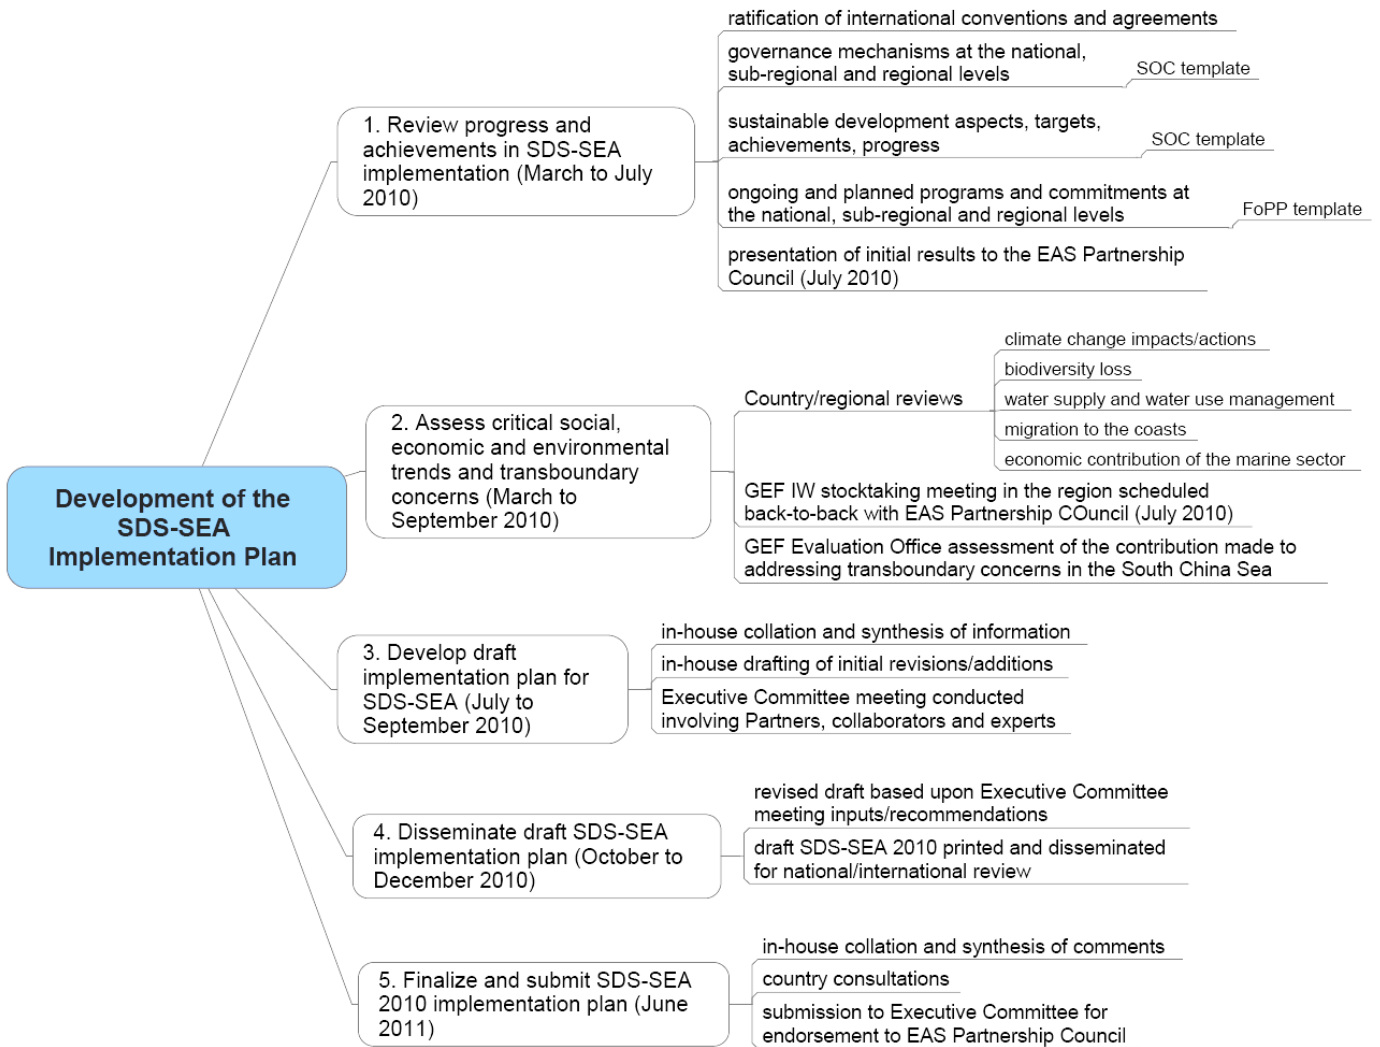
Development of the SDS-SEA Implementation Plan

1. Review progress and achievements in SDS-SEA implementation (March to July 2010)

ratification of international conventions and agreements

governance mechanisms at the national, sub-regional and regional levels

SOC template

sustainable development aspects, targets, achievements, progress

SOC template

ongoing and planned programs and commitments at the national, sub-regional and regional levels

FoPP template

presentation of initial results to the EAS Partnership Council (July 2010)

2. Assess critical social, economic and environmental trends and transboundary concerns (March to September 2010)

Country/regional reviews

climate change impacts/actions

biodiversity loss

water supply and water use management

migration to the coasts

economic contribution of the marine sector

GEF IW stocktaking meeting in the region scheduled back-to-back with EAS Partnership COuncil (July 2010)

GEF Evaluation Office assessment of the contribution made to addressing transboundary concerns in the South China Sea

3. Develop draft implementation plan for SDS-SEA (July to September 2010)

in-house collation and synthesis of information

in-house drafting of initial revisions/additions

Executive Committee meeting conducted involving Partners, collaborators and experts

4. Disseminate draft SDS-SEA implementation plan (October to December 2010)

revised draft based upon Executive Committee meeting inputs/recommendations

draft SDS-SEA 2010 printed and disseminated for national/international review

5. Finalize and submit SDS-SEA 2010 implementation plan (June 2011)

in-house collation and synthesis of comments

country consultations

submission to Executive Committee for endorsement to EAS Partnership Council